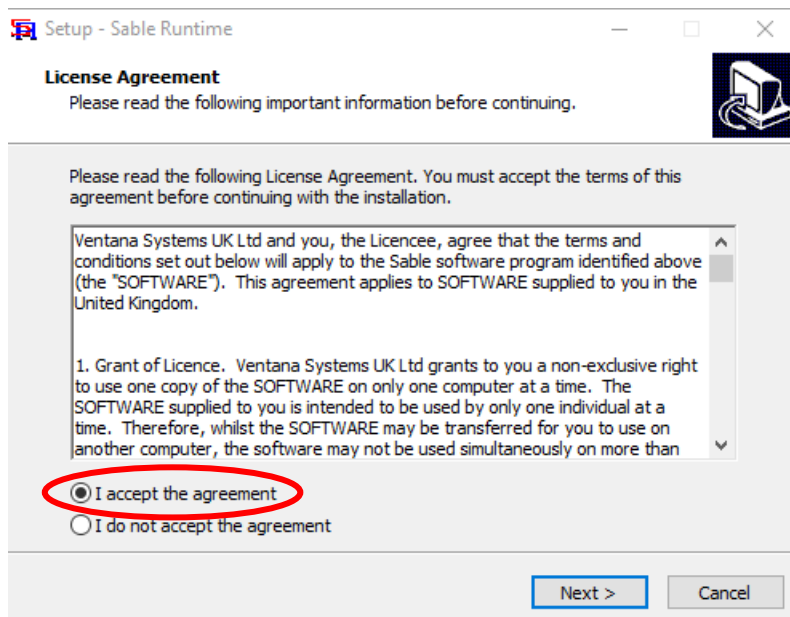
Setup - Sable Runtime

License Agreement
Please read the following important information before continuing.

Please read the following License Agreement. You must accept the terms of this agreement before continuing with the installation.

Ventana Systems UK Ltd and you, the Licencee, agree that the terms and conditions set out below will apply to the Sable software program identified above (the "SOFTWARE"). This agreement applies to SOFTWARE supplied to you in the United Kingdom.

1. Grant of Licence. Ventana Systems UK Ltd grants to you a non-exclusive right to use one copy of the SOFTWARE on only one computer at a time. The SOFTWARE supplied to you is intended to be used by only one individual at a time. Therefore, whilst the SOFTWARE may be transferred for you to use on another computer, the software may not be used simultaneously on more than

I accept the agreement
I do not accept the agreement

Next >
Cancel